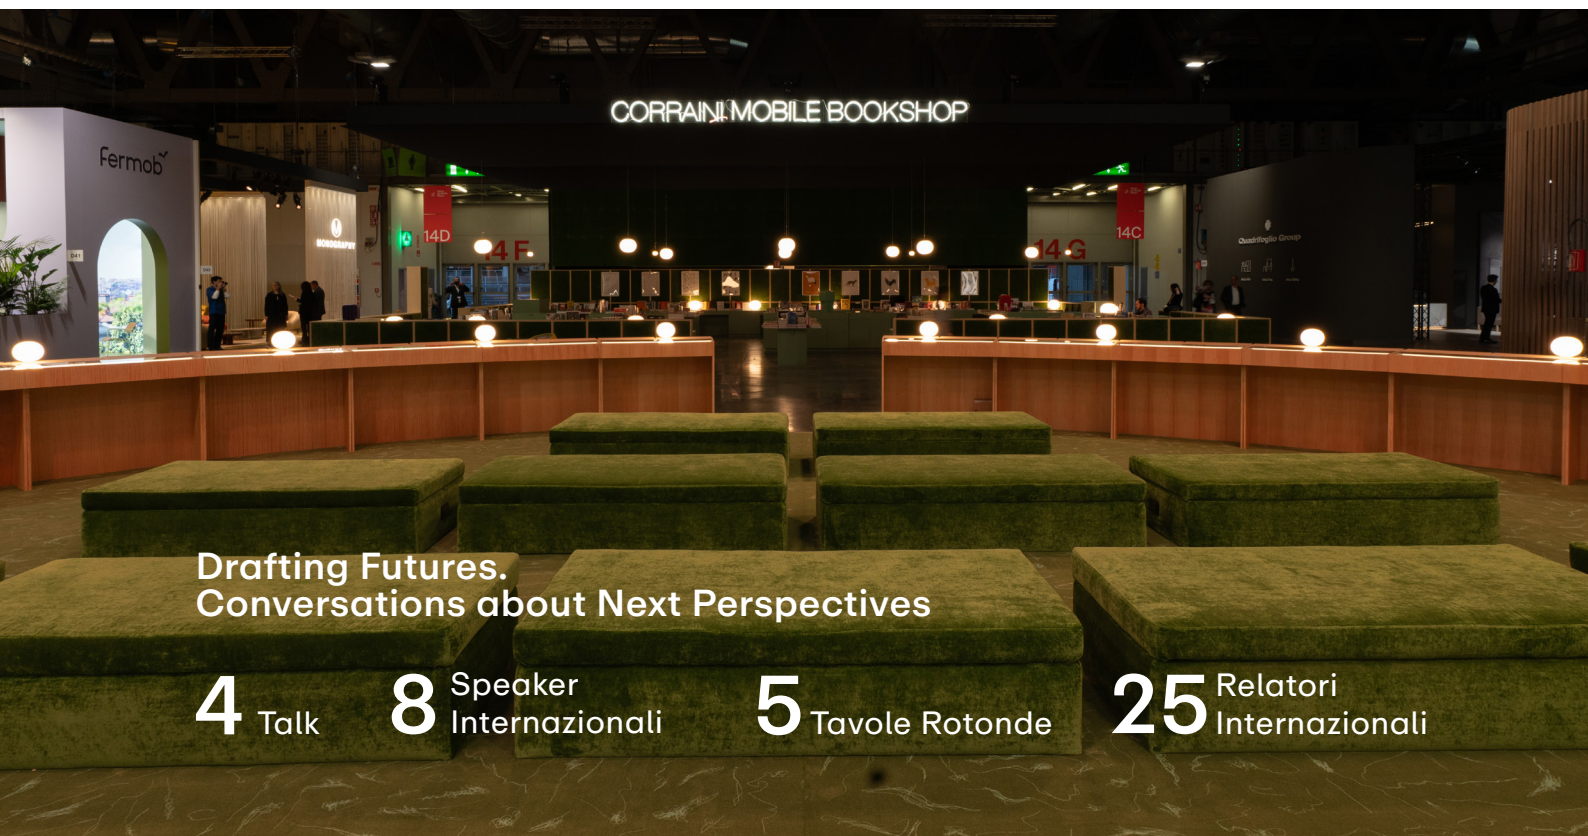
CORRAINI MOBILE BOOKSHOP

Fermob

14D

14 F

14 G

14C

Quadrifoglio Group

Drafting Futures.
Conversations about Next Perspectives

4 Talk

8 Speaker Internazionali

5 Tavole Rotonde

25 Relatori Internazionali